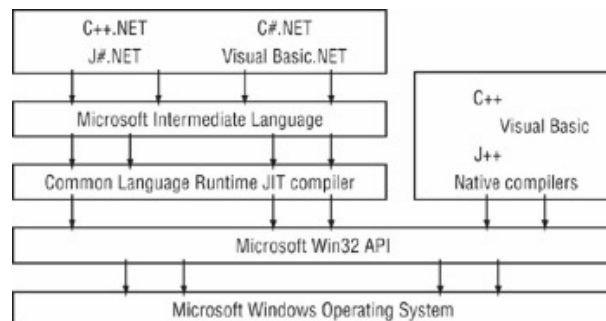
C++.NET
C#.NET
J#.NET
Visual Basic.NET

Microsoft Intermediate Language

Common Language Runtime JIT compiler

C++
Visual Basic
J++
Native compilers

Microsoft Win32 API

Microsoft Windows Operating System